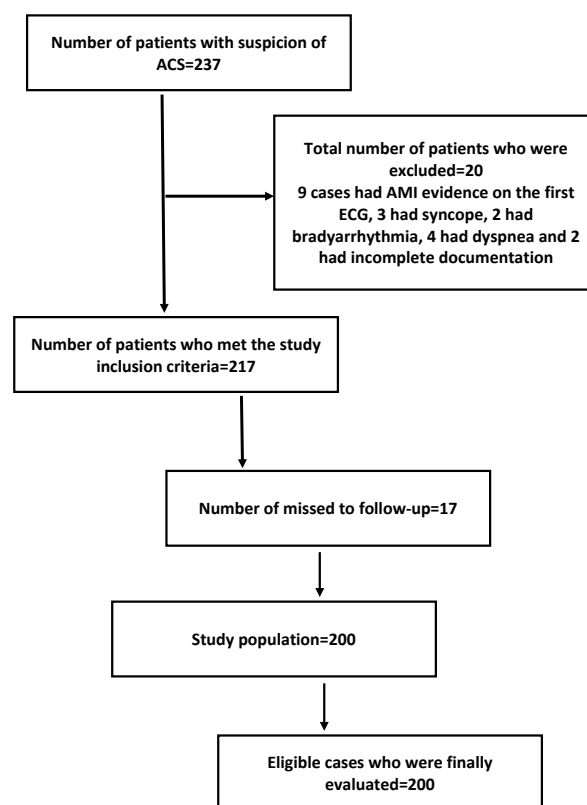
Number of patients with suspicion of ACS=237

Total number of patients who were excluded=20
9 cases had AMI evidence on the first ECG, 3 had syncope, 2 had bradyarrhythmia, 4 had dyspnea and 2 had incomplete documentation

Number of patients who met the study inclusion criteria=217

Number of missed to follow-up=17

Study population=200

Eligible cases who were finally evaluated=200